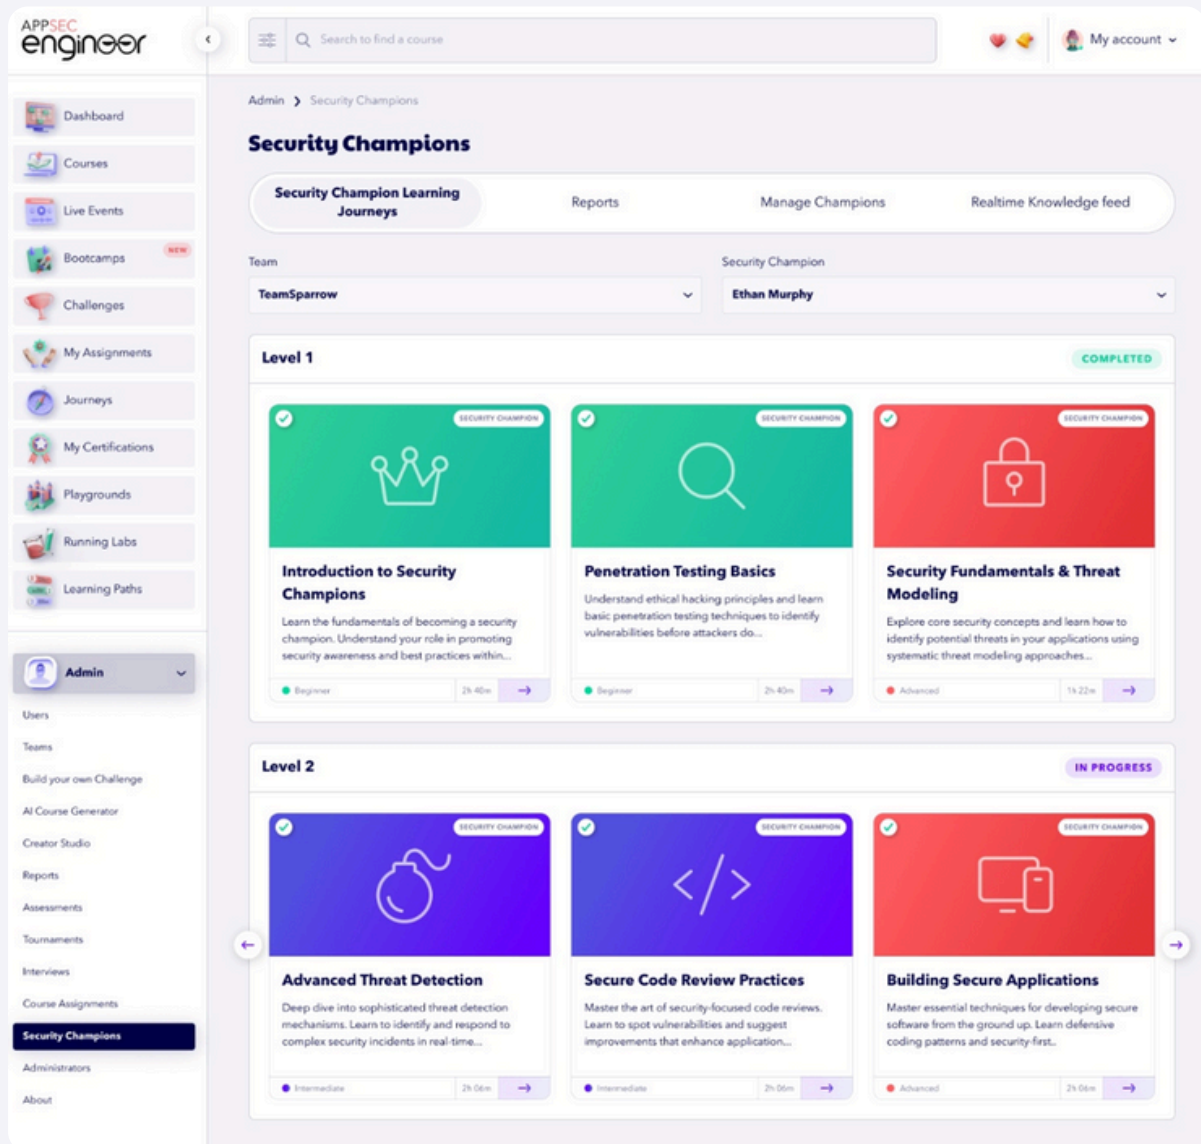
APPSEC engineer

Search to find a course

My account

Dashboard
Courses
Live Events
Bootcamps NEW
Challenges
My Assignments
Journeys
My Certifications
Playgrounds
Running Labs
Learning Paths

Admin
Users
Teams
Build your own Challenge
AI Course Generator
Creator Studio
Reports
Assessments
Tournaments
Interviews
Course Assignments
Security Champions
Administrators
About

Admin > Security Champions

Security Champions

Security Champion Learning Journeys
Reports
Manage Champions
Realtime Knowledge feed

Team
TeamSparrow

Security Champion
Ethan Murphy

Level 1
COMPLETED

SECURITY CHAMPION
Introduction to Security Champions
Learn the fundamentals of becoming a security champion. Understand your role in promoting security awareness and best practices within...
Beginner 2h 40m

SECURITY CHAMPION
Penetration Testing Basics
Understand ethical hacking principles and learn basic penetration testing techniques to identify vulnerabilities before attackers do...
Beginner 2h 40m

SECURITY CHAMPION
Security Fundamentals & Threat Modeling
Explore core security concepts and learn how to identify potential threats in your applications using systematic threat modeling approaches...
Advanced 1h 22m

Level 2
IN PROGRESS

SECURITY CHAMPION
Advanced Threat Detection
Deep dive into sophisticated threat detection mechanisms. Learn to identify and respond to complex security incidents in real-time...
Intermediate 2h 06m

SECURITY CHAMPION
Secure Code Review Practices
Master the art of security-focused code reviews. Learn to spot vulnerabilities and suggest improvements that enhance application...
Intermediate 2h 06m

SECURITY CHAMPION
Building Secure Applications
Master essential techniques for developing secure software from the ground up. Learn defensive coding patterns and security-first...
Advanced 2h 06m